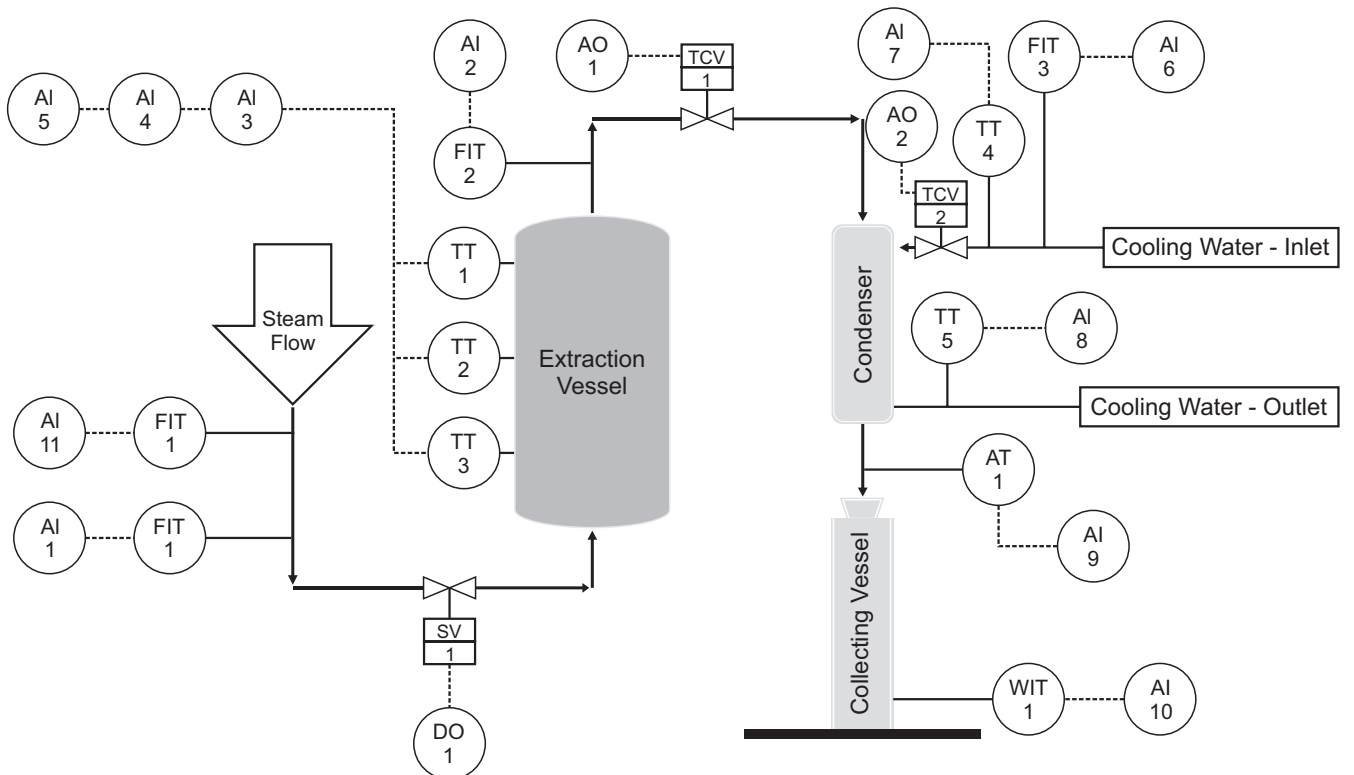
AI 5
AI 4
AI 3
AI 2
FIT 2
AO 1
TCV 1
AI 7
FIT 3
AI 6
AO 2
TT 4
TCV 2
Cooling Water - Inlet
TT 1
Steam Flow
TT 2
Extraction Vessel
Condenser
TT 5
AI 8
Cooling Water - Outlet
AI 11
FIT 1
TT 3
AT 1
AI 1
FIT 1
AI 9
Collecting Vessel
SV 1
WIT 1
AI 10
DO 1